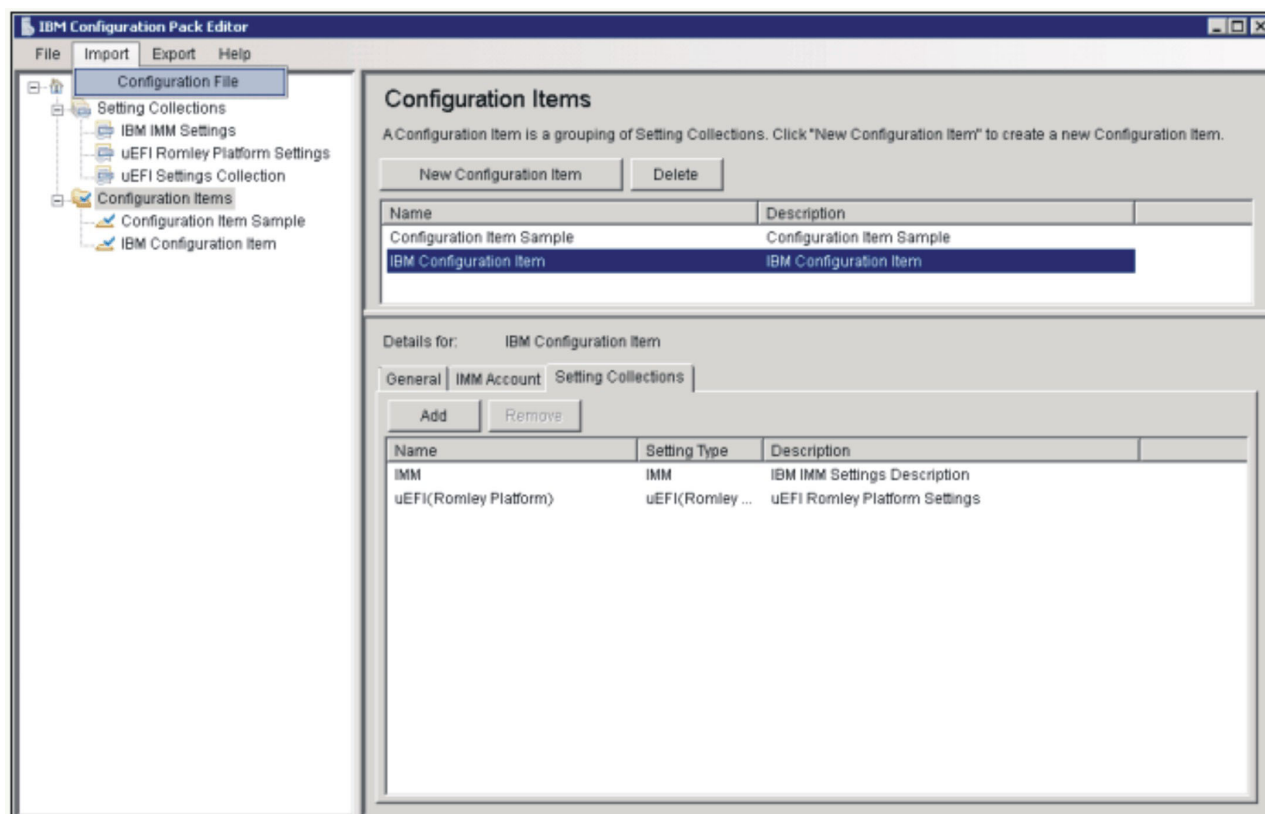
IBM Configuration Pack Editor

File Import Export Help

Configuration File

Setting Collections
IBM IMM Settings
uEFI Romley Platform Settings
uEFI Settings Collection
Configuration Items
Configuration Item Sample
IBM Configuration Item

Configuration Items

A Configuration Item is a grouping of Setting Collections. Click "New Configuration Item" to create a new Configuration Item.

New Configuration Item Delete

| Name | Description |
|---|---|
| Configuration Item Sample | Configuration Item Sample |
| IBM Configuration Item | IBM Configuration Item |

Details for: IBM Configuration Item

General | IMM Account | Setting Collections

Add Remove

| Name | Setting Type | Description |
|---|---|---|
| IMM | IMM | IBM IMM Settings Description |
| uEFI(Romley Platform) | uEFI(Romley ... | uEFI Romley Platform Settings |